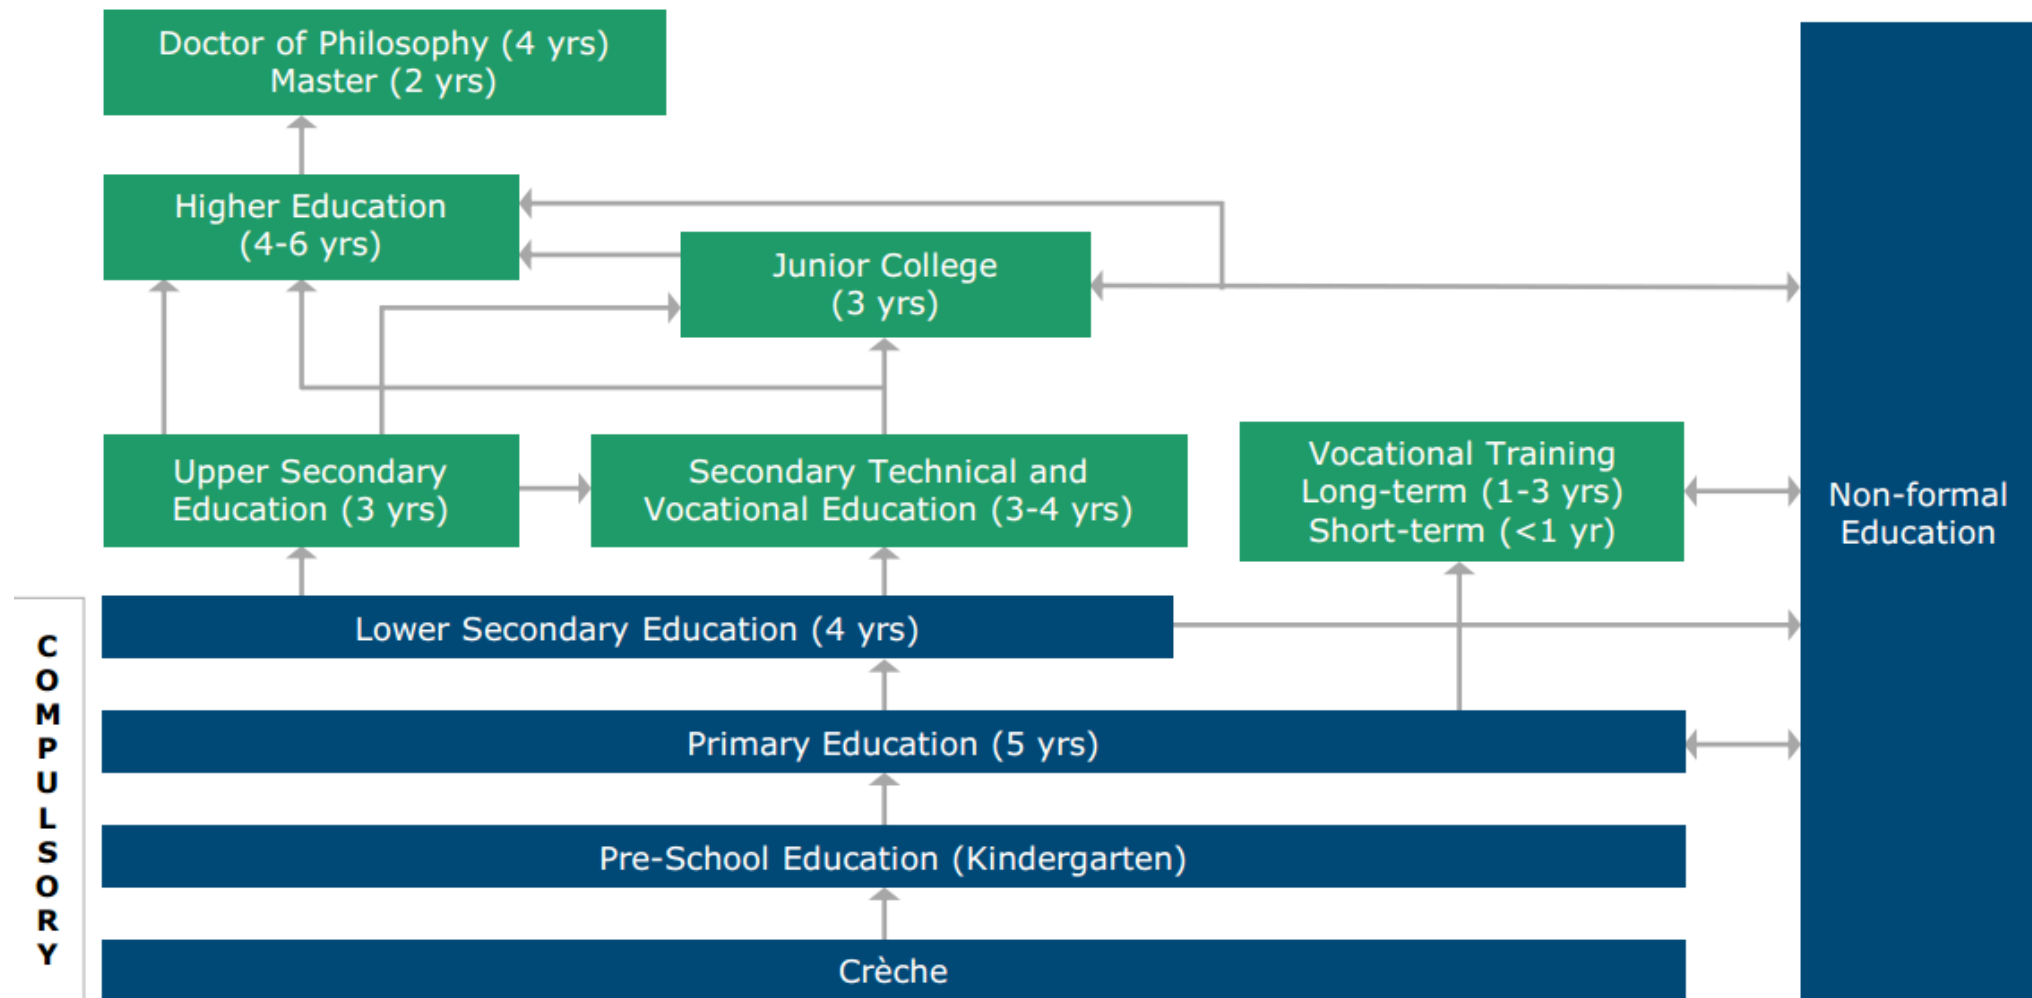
Doctor of Philosophy (4 yrs)
Master (2 yrs)

Higher Education
(4-6 yrs)

Junior College
(3 yrs)

Upper Secondary
Education (3 yrs)

Secondary Technical and
Vocational Education (3-4 yrs)

Vocational Training
Long-term (1-3 yrs)
Short-term (<1 yr)

Non-formal
Education

Lower Secondary Education (4 yrs)

Primary Education (5 yrs)

Pre-School Education (Kindergarten)

Crèche

C
O
M
P
U
L
S
O
R
Y